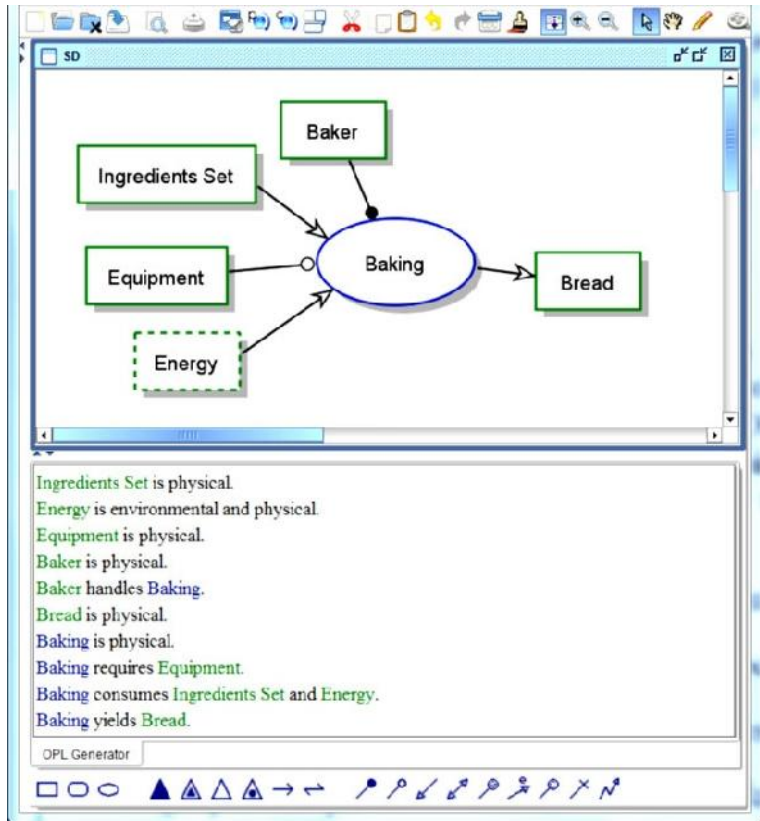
SD

Baker

Ingredients Set

Equipment

Baking

Bread

Energy

Ingredients Set is physical.
Energy is environmental and physical.
Equipment is physical.
Baker is physical.
Baker handles Baking.
Bread is physical.
Baking is physical.
Baking requires Equipment.
Baking consumes Ingredients Set and Energy.
Baking yields Bread.

OPL Generator